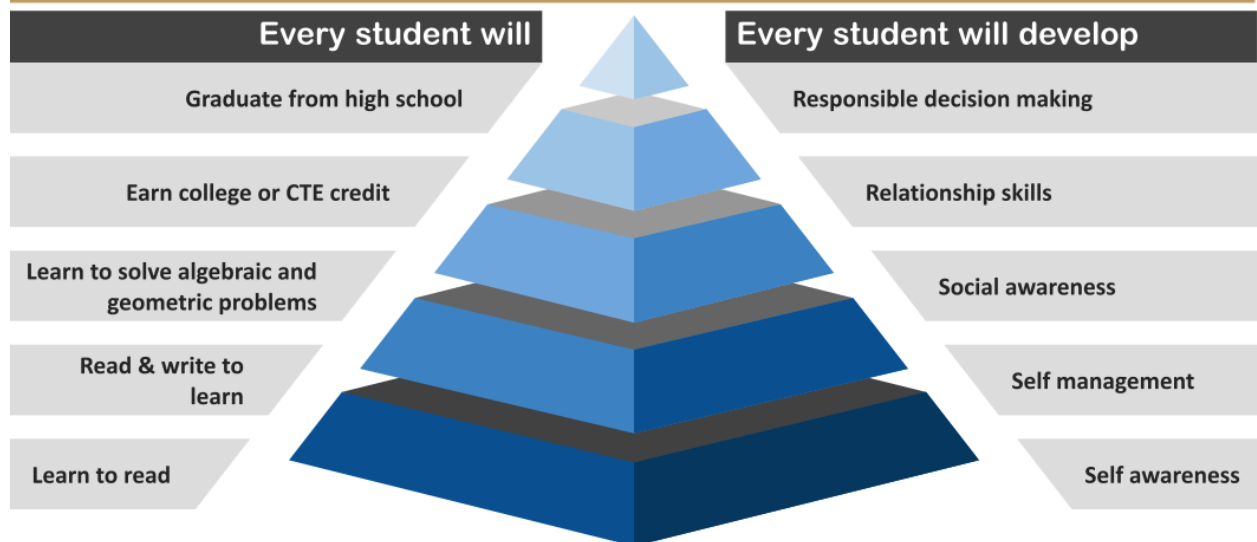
Every student will

Graduate from high school

Earn college or CTE credit

Learn to solve algebraic and geometric problems

Read & write to learn

Learn to read

Every student will develop

Responsible decision making

Relationship skills

Social awareness

Self management

Self awareness